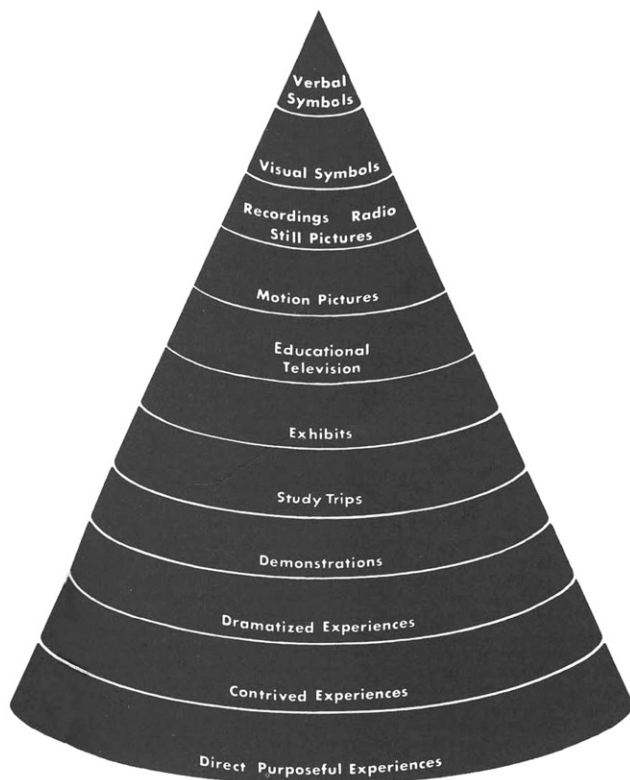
Verbal Symbols

Visual Symbols

Recordings Radio Still Pictures

Motion Pictures

Educational Television

Exhibits

Study Trips

Demonstrations

Dramatized Experiences

Contrived Experiences

Direct Purposeful Experiences